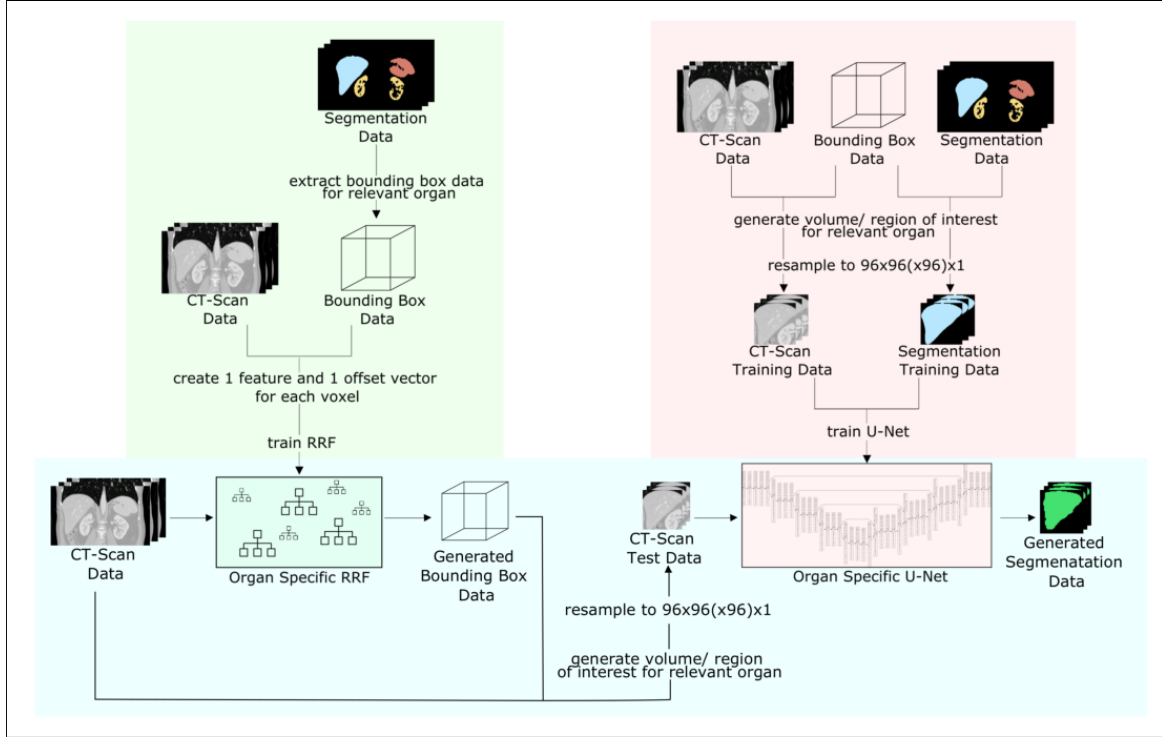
Segmentation Data

extract bounding box data for relevant organ

CT-Scan Data

Bounding Box Data

create 1 feature and 1 offset vector for each voxel

train RRF

CT-Scan Data

Bounding Box Data

Segmentation Data

generate volume/ region of interest for relevant organ

resample to 96x96(x96)x1

CT-Scan Training Data

Segmentation Training Data

train U-Net

CT-Scan Data

Organ Specific RRF

Generated Bounding Box Data

CT-Scan Test Data

Organ Specific U-Net

Generated Segmenatation Data

resample to 96x96(x96)x1

generate volume/ region of interest for relevant organ